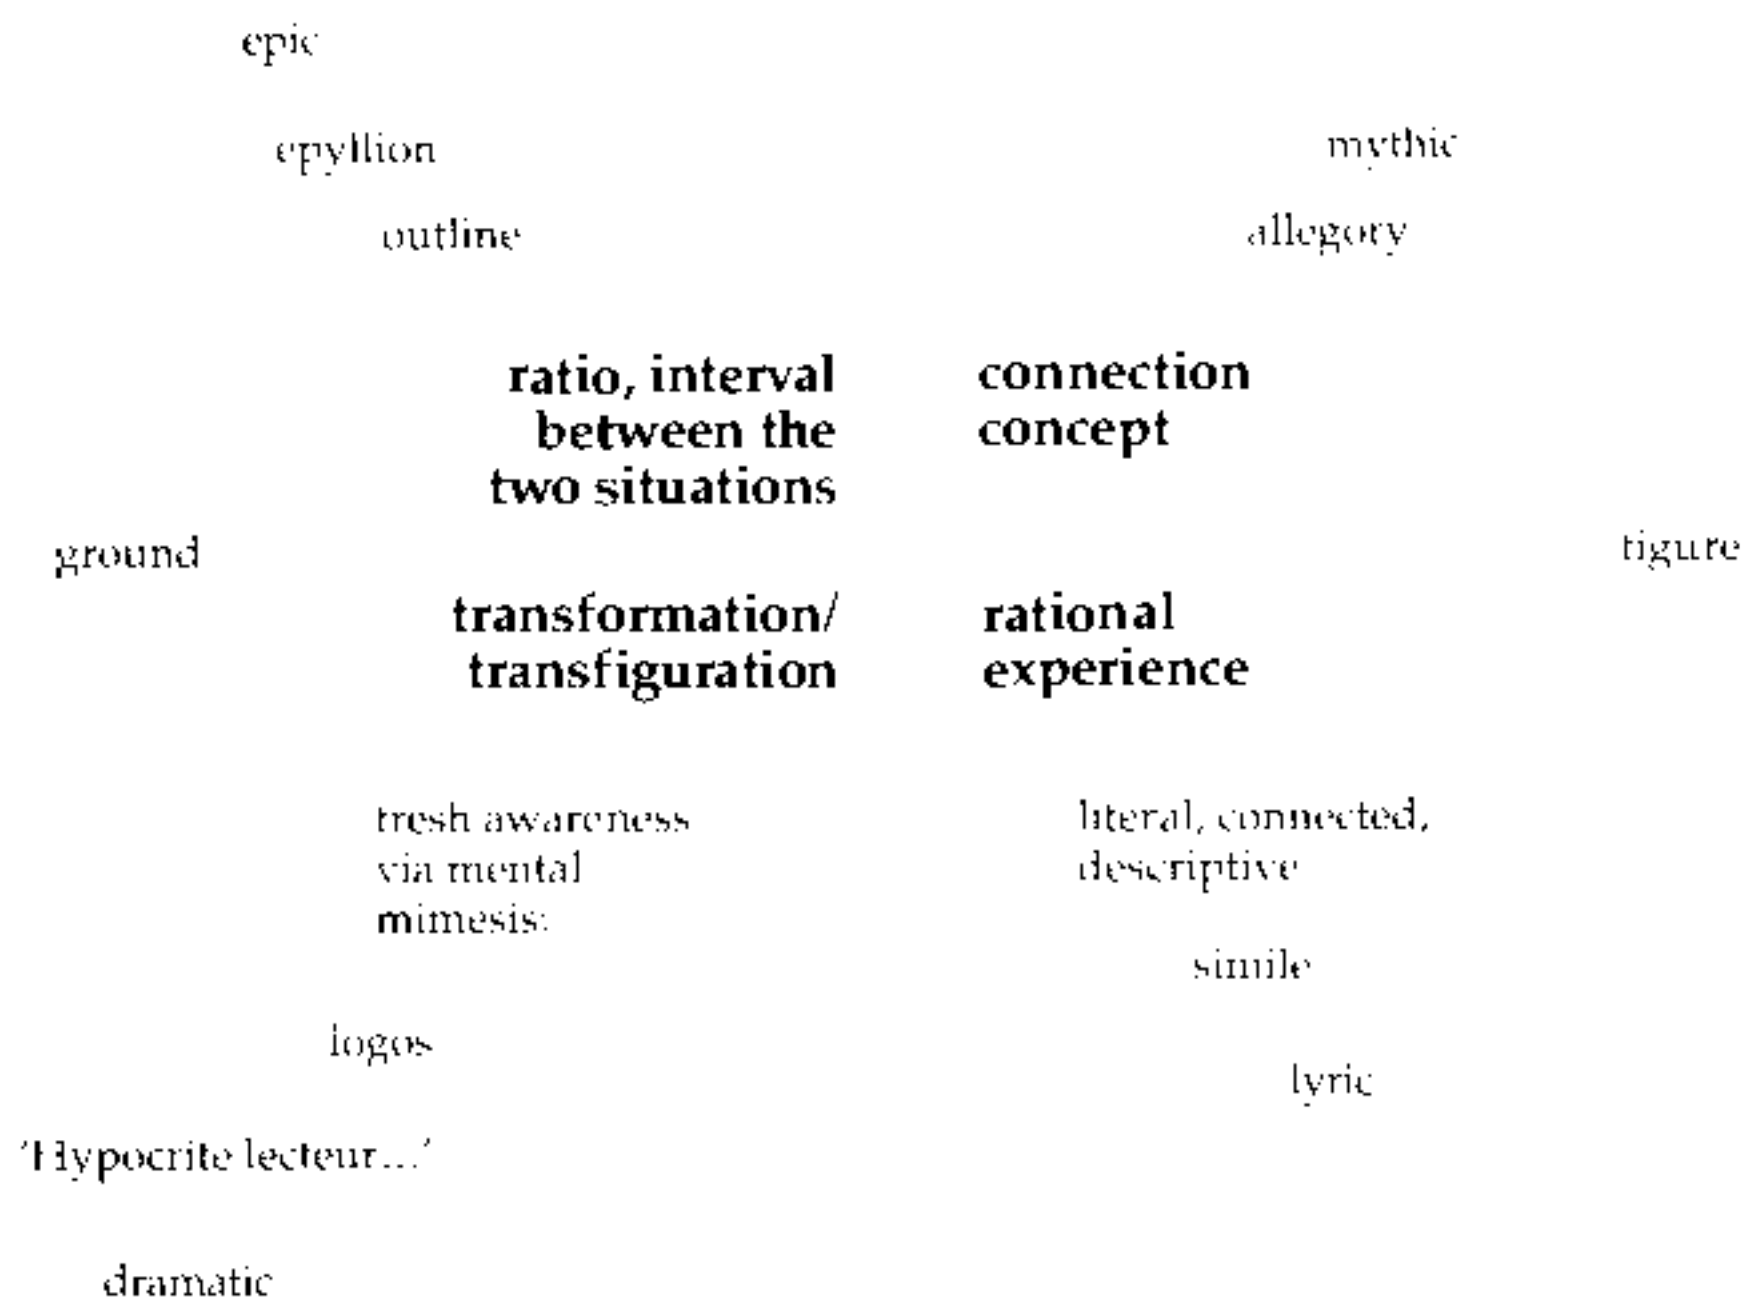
epic

epyllion

mythic

outline

allegory

ratio, interval between the two situations

connection concept

ground

figure

transformation/ transfiguration

rational experience

fresh awareness via mental mimesis:

literal, connected, descriptive

simile

logos

lyric

'Hypocrite lecteur...'

dramatic